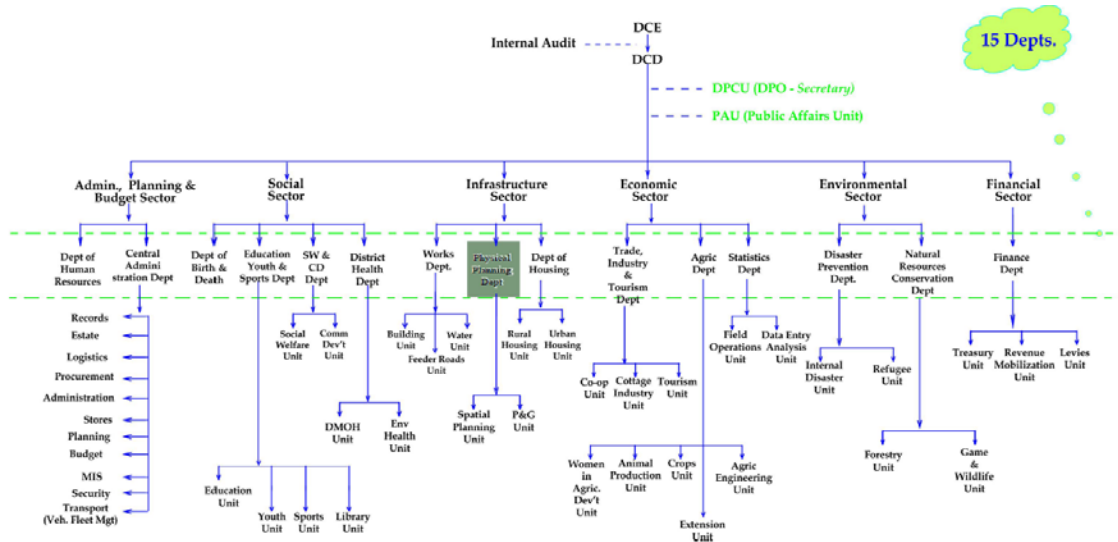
15 Depts.

Internal Audit

DCE

DCD

DPCU (DPO - Secretary)

PAU (Public Affairs Unit)

Admin., Planning & Budget Sector

Social Sector

Infrastructure Sector

Economic Sector

Environmental Sector

Financial Sector

Dept of Human Resources

Central Administration Dept

Records
Estate
Logistics
Procurement
Administration
Stores
Planning
Budget
MIS
Security
Transport (Veh. Fleet Mgt)

Dept of Birth & Death

Education Youth & Sports Dept

SW & CD Dept

District Health Dept

Social Welfare Unit

Comm Dev't Unit

DMOH Unit

Env Health Unit

Education Unit

Youth Unit

Sports Unit

Library Unit

Works Dept.

Physical Planning Dept

Dept of Housing

Building Unit

Water Unit

Feeder Roads Unit

Rural Housing Unit

Urban Housing Unit

Spatial Planning Unit

P&G Unit

Trade, Industry & Tourism Dept

Agric Dept

Statistics Dept

Field Operations Unit

Data Entry Analysis Unit

Co-op Unit

Cottage Industry Unit

Tourism Unit

Women in Agric. Dev't Unit

Animal Production Unit

Crops Unit

Agric Engineering Unit

Extension Unit

Disaster Prevention Dept.

Natural Resources Conservation Dept

Internal Disaster Unit

Refugee Unit

Forestry Unit

Game & Wildlife Unit

Finance Dept

Treasury Unit

Revenue Mobilization Unit

Levies Unit